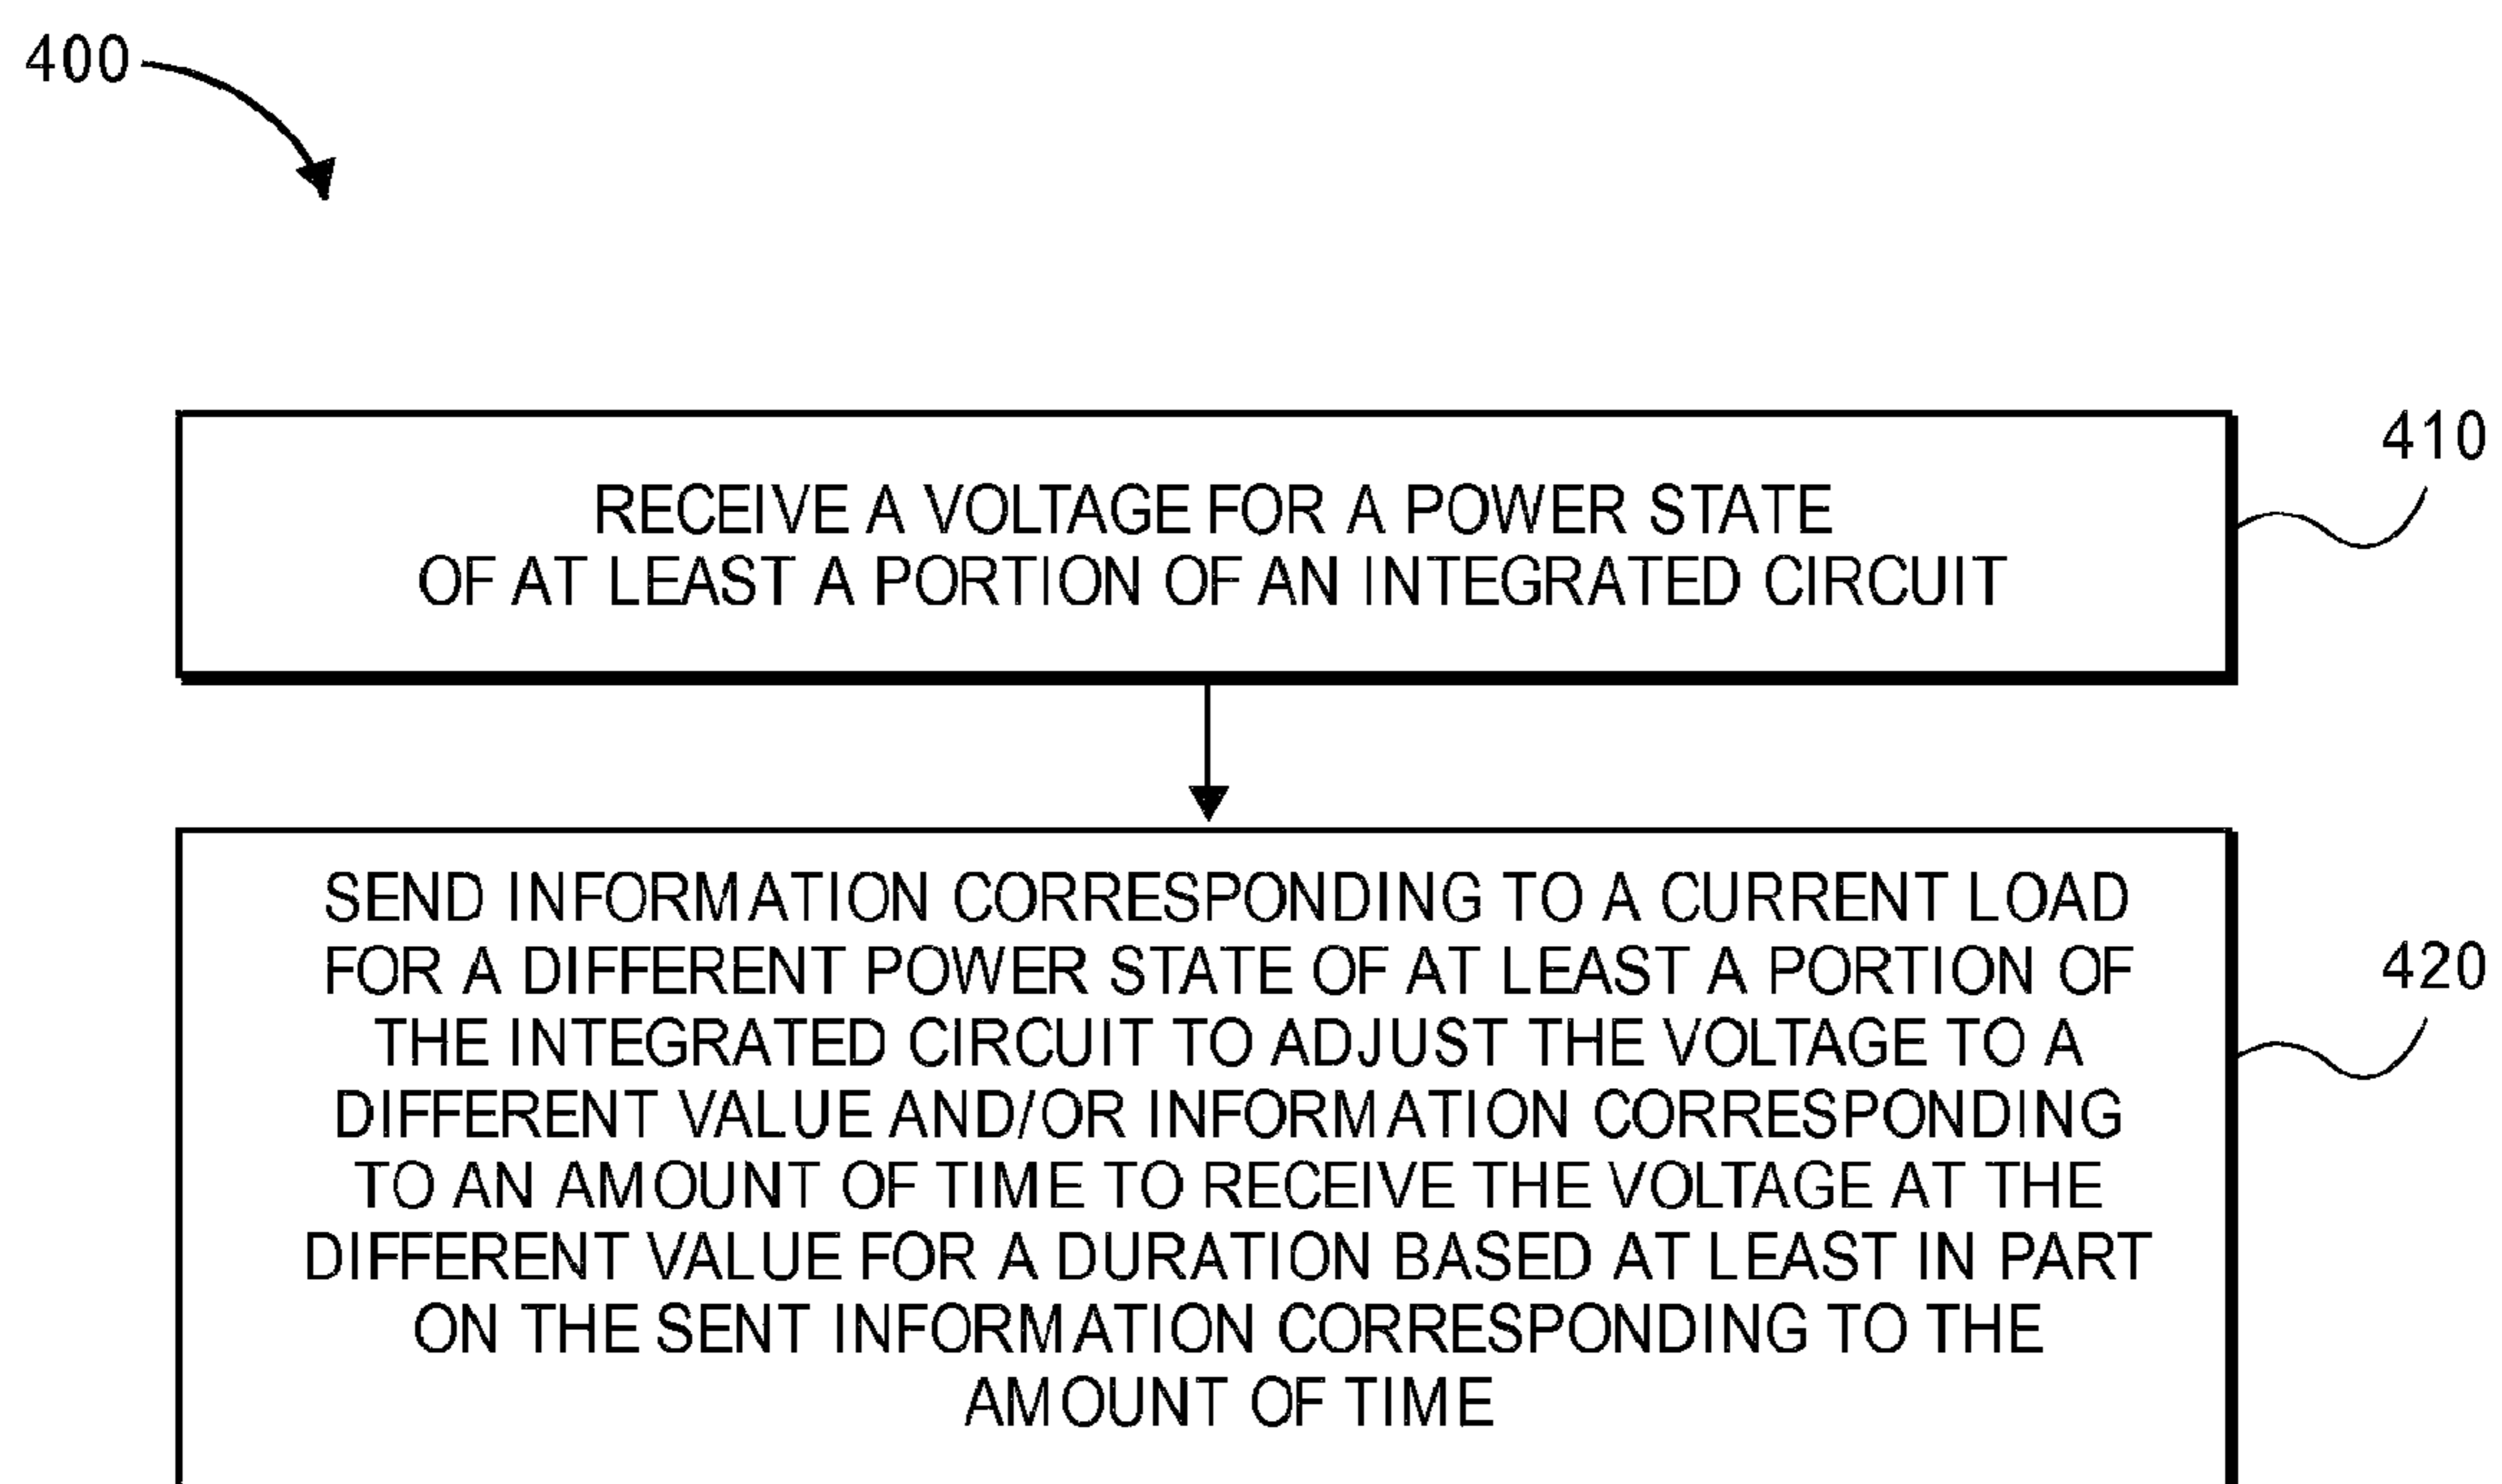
400

RECEIVE A VOLTAGE FOR A POWER STATE OF AT LEAST A PORTION OF AN INTEGRATED CIRCUIT

410

SEND INFORMATION CORRESPONDING TO A CURRENT LOAD FOR A DIFFERENT POWER STATE OF AT LEAST A PORTION OF THE INTEGRATED CIRCUIT TO ADJUST THE VOLTAGE TO A DIFFERENT VALUE AND/OR INFORMATION CORRESPONDING TO AN AMOUNT OF TIME TO RECEIVE THE VOLTAGE AT THE DIFFERENT VALUE FOR A DURATION BASED AT LEAST IN PART ON THE SENT INFORMATION CORRESPONDING TO THE AMOUNT OF TIME

420